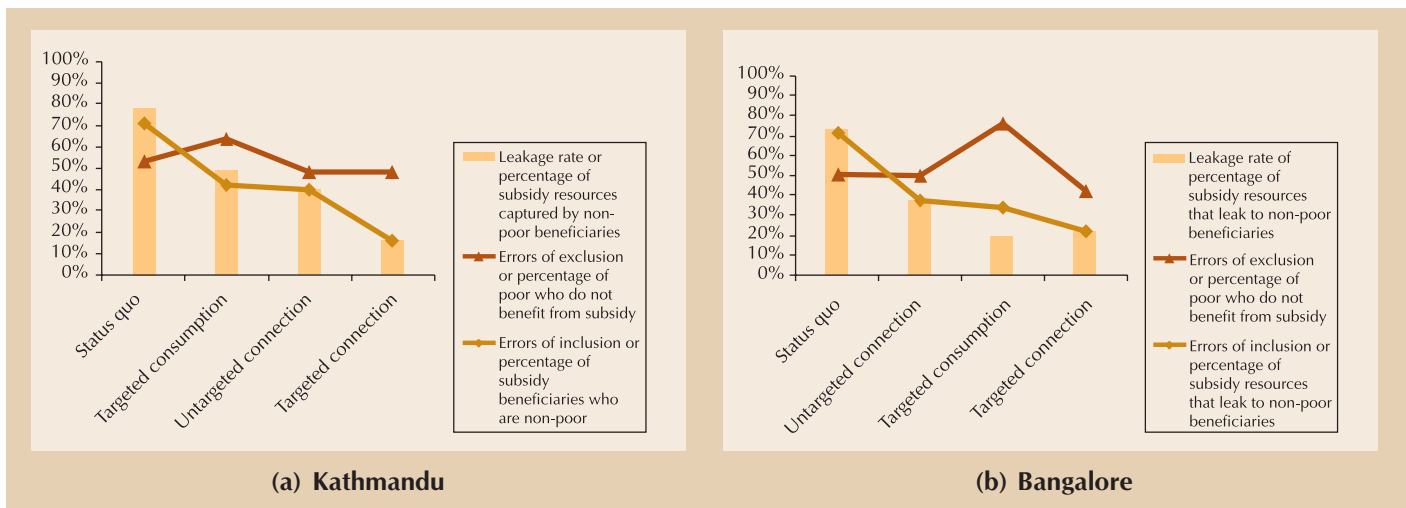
100%
90%
80%
70%
60%
50%
40%
30%
20%
10%
0%

Status quo
Targeted consumption
Untargeted connection
Targeted connection

Leakage rate or percentage of subsidy resources captured by non-poor beneficiaries
Errors of exclusion or percentage of poor who do not benefit from subsidy
Errors of inclusion or percentage of subsidy beneficiaries who are non-poor

(a) Kathmandu

100%
90%
80%
70%
60%
50%
40%
30%
20%
10%
0%

Status quo
Untargeted connection
Targeted consumption
Targeted connection

Leakage rate of percentage of subsidy resources that leak to non-poor beneficiaries
Errors of exclusion or percentage of poor who do not benefit from subsidy
Errors of inclusion or percentage of subsidy resources that leak to non-poor beneficiaries

(b) Bangalore